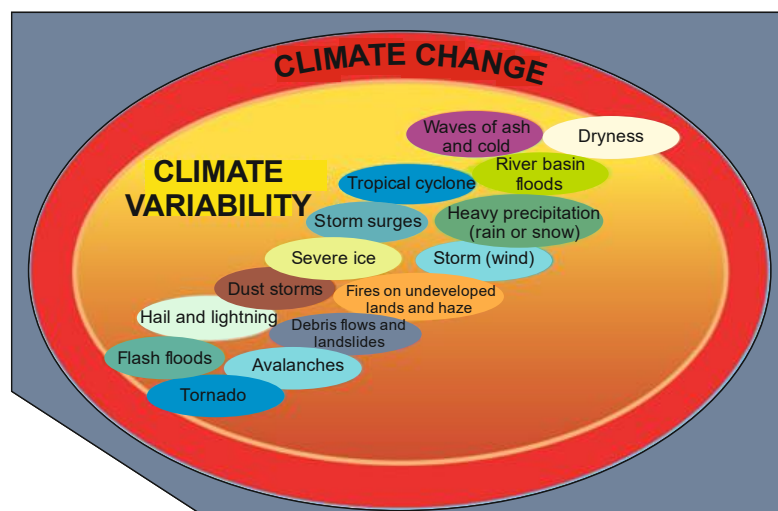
CLIMATE CHANGE

CLIMATE VARIABILITY

Waves of ash and cold

Dryness

River basin floods

Tropical cyclone

Heavy precipitation (rain or snow)

Storm surges

Severe ice

Storm (wind)

Dust storms

Fires on undeveloped lands and haze

Hail and lightning

Debris flows and landslides

Flash floods

Avalanches

Tornado